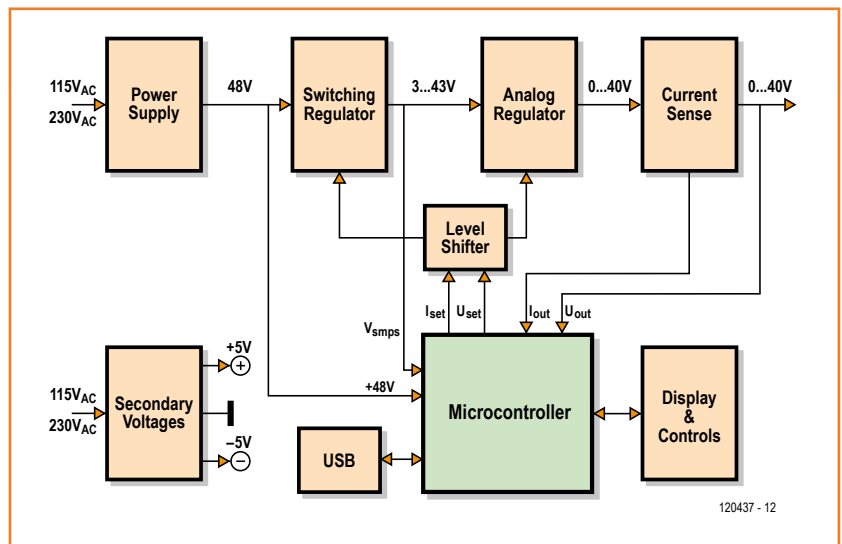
$115V_{AC}$
$230V_{AC}$
Power Supply
48V
Switching Regulator
3...43V
Analog Regulator
0...40V
Current Sense
0...40V
Level Shifter
$V_{smps}$
$I_{set}$
$U_{set}$
$I_{out}$
$U_{out}$
$115V_{AC}$
$230V_{AC}$
Secondary Voltages
+5V
–5V
+48V
Microcontroller
Display & Controls
USB
120437 - 12